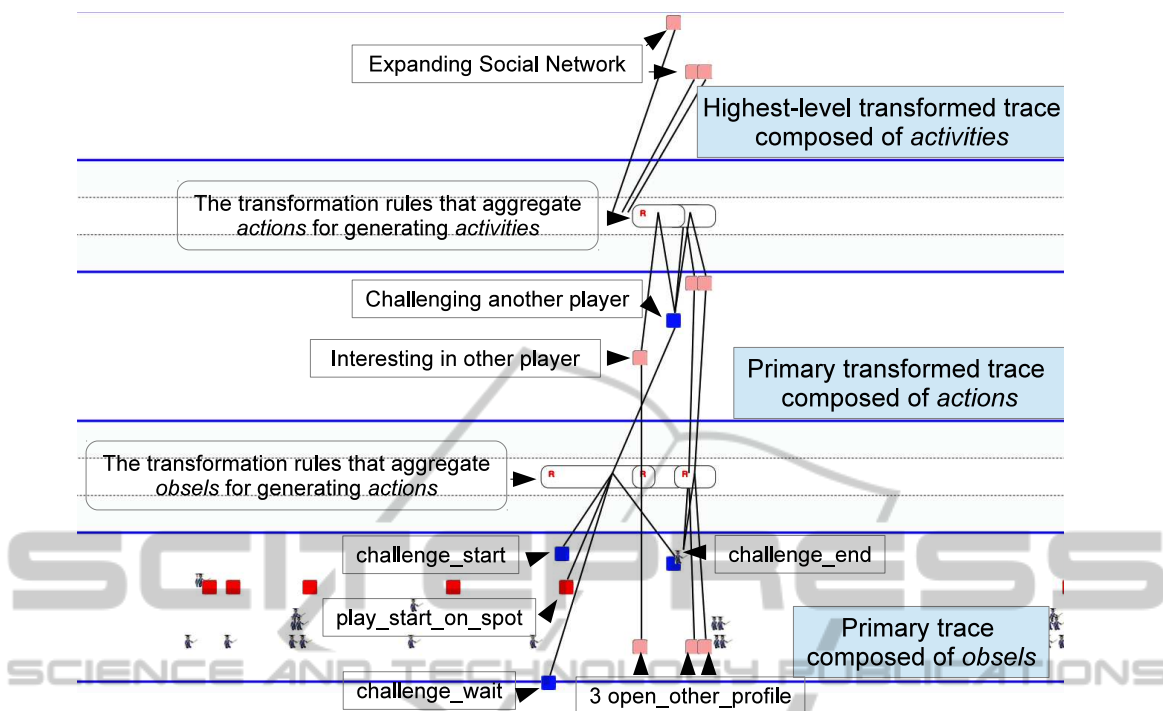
Expanding Social Network

Highest-level transformed trace composed of *activities*

The transformation rules that aggregate *actions* for generating *activities*

R

Challenging another player

Interesting in other player

Primary transformed trace composed of *actions*

The transformation rules that aggregate *obsels* for generating *actions*

R

R

R

challenge_start

challenge_end

play_start_on_spot

Primary trace composed of *obsels*

challenge_wait

3 open_other_profile

SCITEPRESS

SCIENCE AND TECHNOLOGY PUBLICATIONS